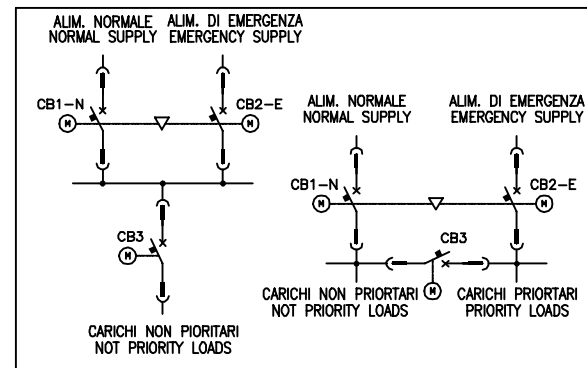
ALIM. NORMALE
NORMAL SUPPLY

ALIM. DI EMERGENZA
EMERGENCY SUPPLY

CB1–N

M

CB2–E

M

CB3

M

CARICHI NON PIORITARI
NOT PRIORITY LOADS

ALIM. NORMALE
NORMAL SUPPLY

ALIM. DI EMERGENZA
EMERGENCY SUPPLY

CB1–N

M

CB2–E

M

CB3

M

CARICHI NON PRIORTARI
NOT PRIORITY LOADS

CARICHI PRIORTARI
PRIORITY LOADS